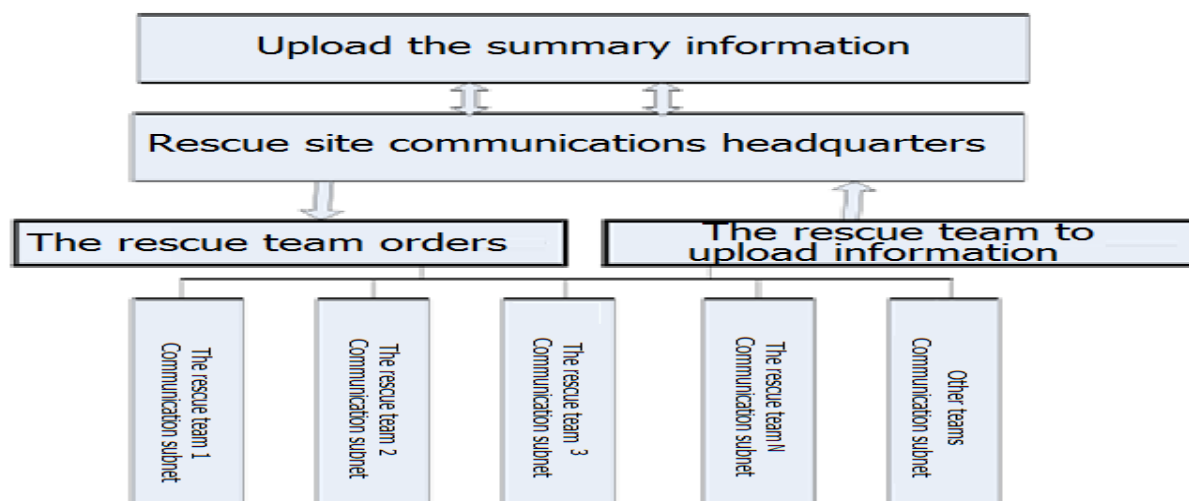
Upload the summary information

Rescue site communications headquarters

The rescue team orders

The rescue team to upload information

The rescue team 1 Communication subnet

The rescue team 2 Communication subnet

The rescue team 3 Communication subnet

The rescue team N Communication subnet

Other teams Communication subnet